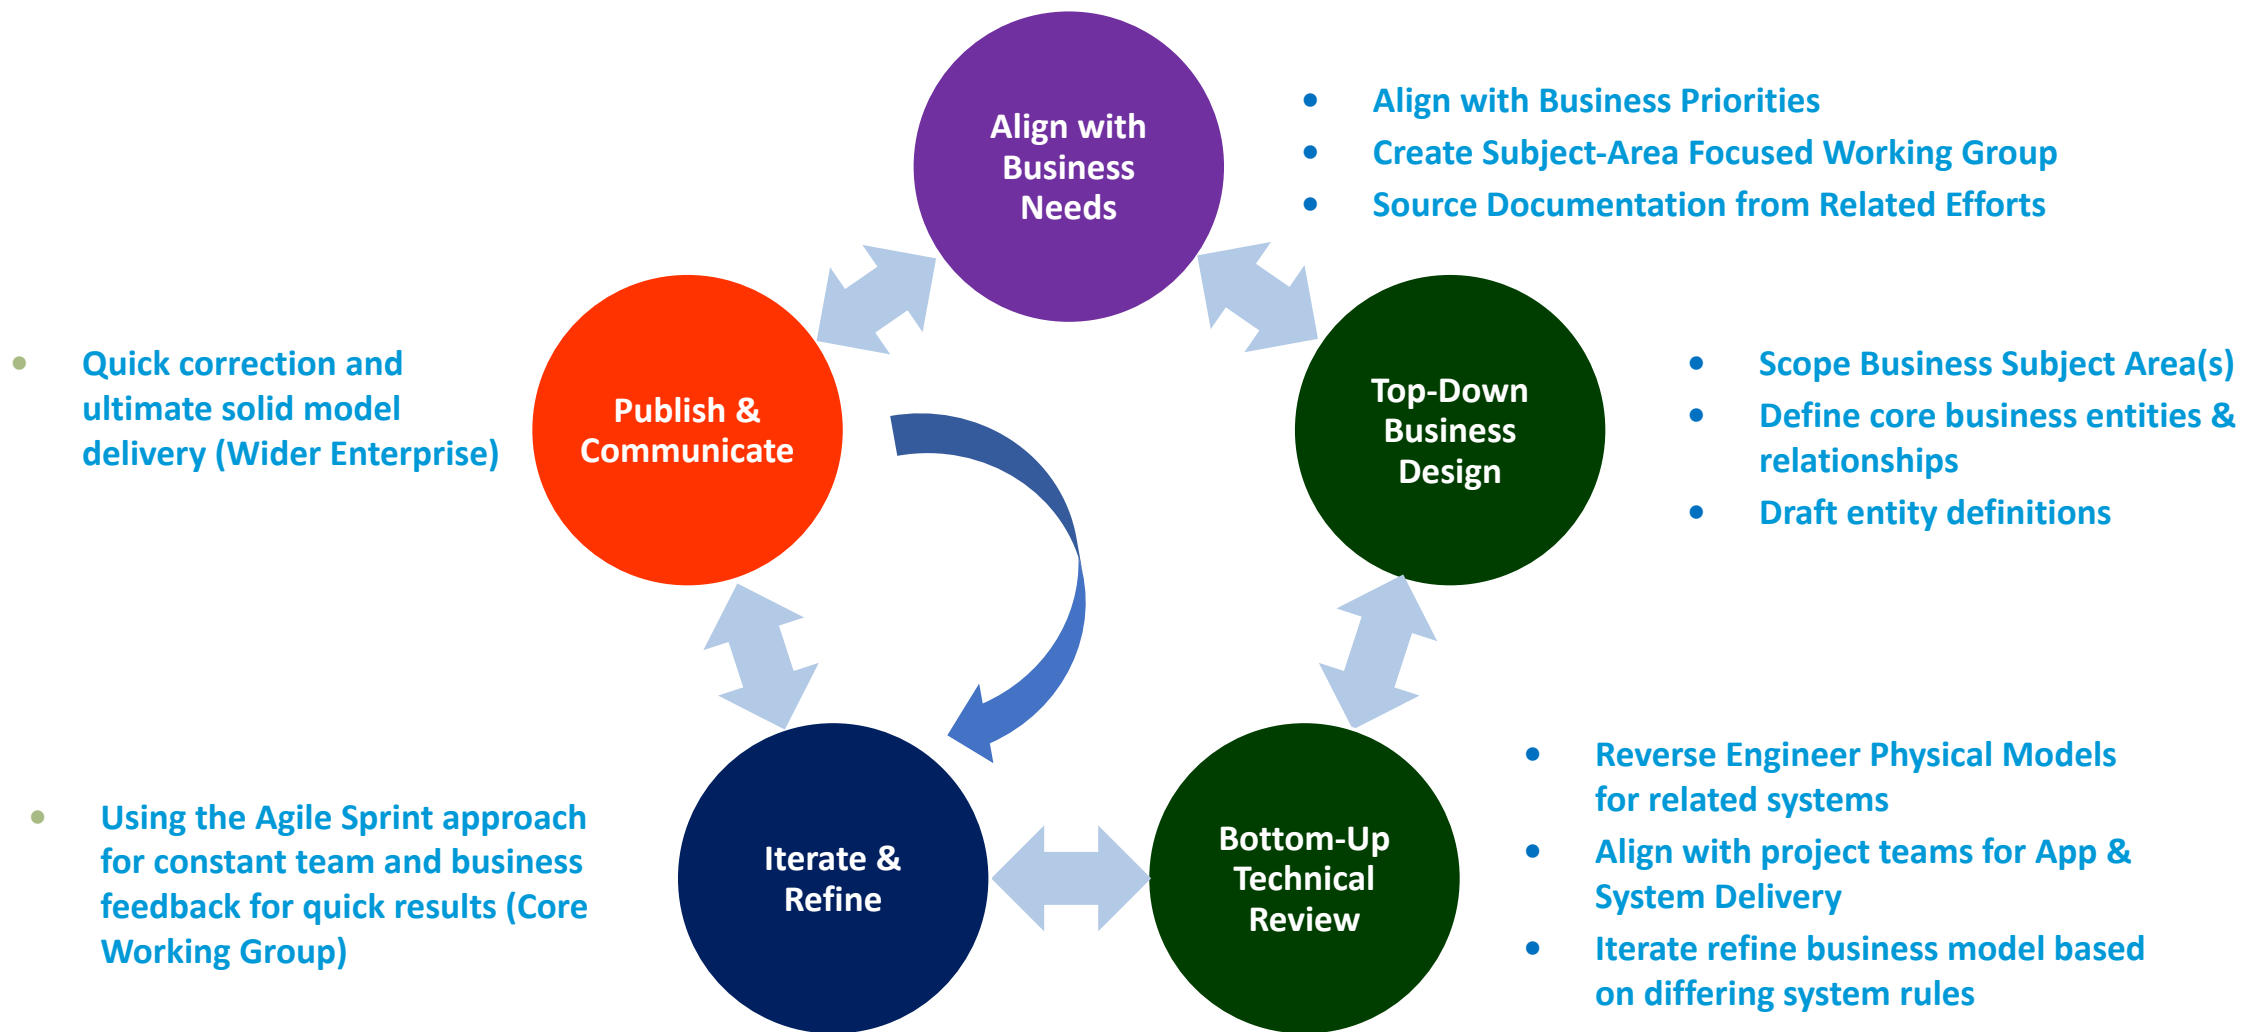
Align with Business Needs

• Align with Business Priorities
• Create Subject-Area Focused Working Group
• Source Documentation from Related Efforts

• Quick correction and ultimate solid model delivery (Wider Enterprise)

Publish & Communicate

Top-Down Business Design

• Scope Business Subject Area(s)
• Define core business entities & relationships
• Draft entity definitions

• Reverse Engineer Physical Models for related systems
• Align with project teams for App & System Delivery
• Iterate refine business model based on differing system rules

• Using the Agile Sprint approach for constant team and business feedback for quick results (Core Working Group)

Iterate & Refine

Bottom-Up Technical Review